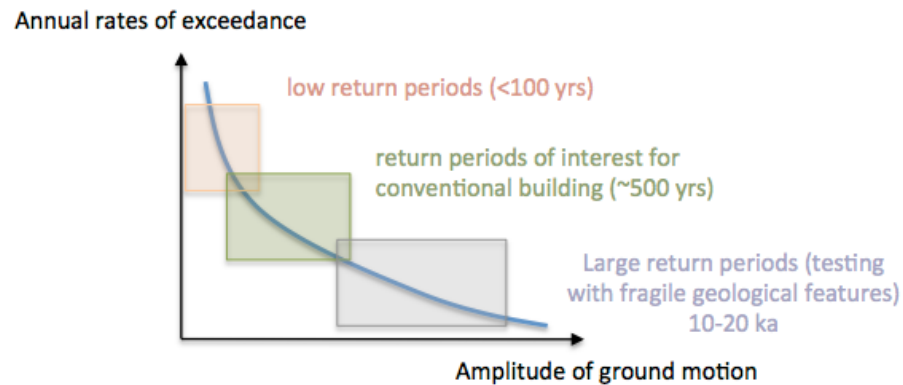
Annual rates of exceedance

low return periods (<100 yrs)

return periods of interest for conventional building (~500 yrs)

Large return periods (testing with fragile geological features) 10-20 ka

Amplitude of ground motion